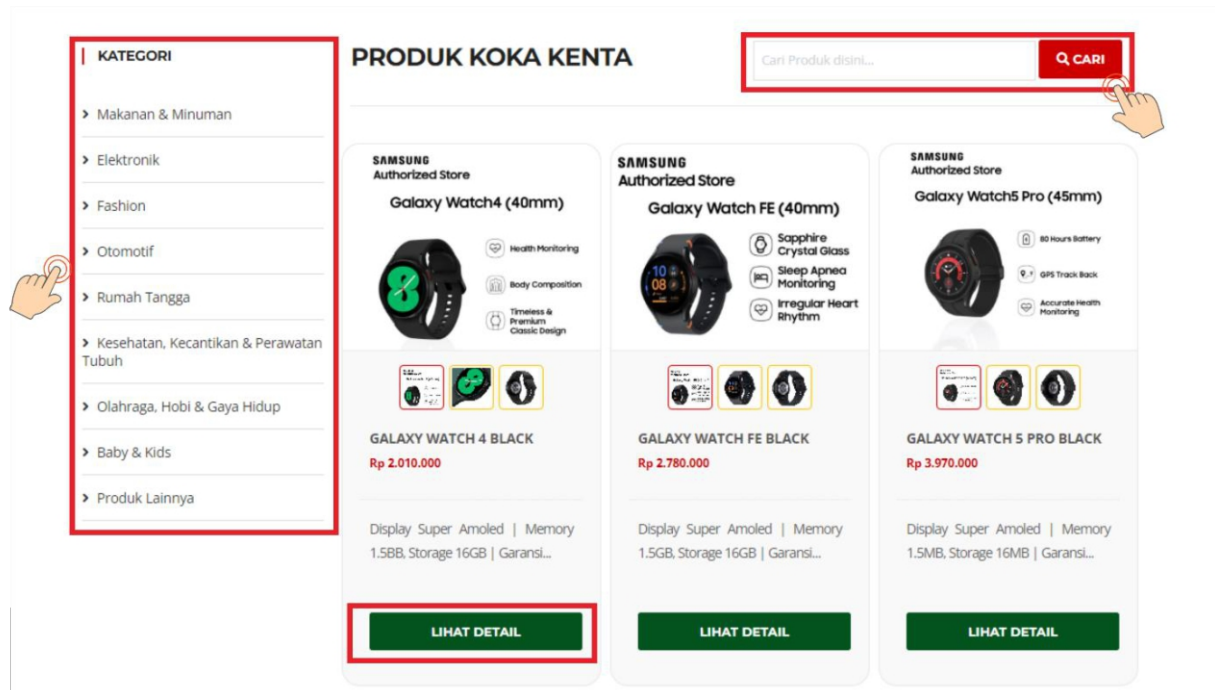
KATEGORI

> Makanan & Minuman

> Elektronik

> Fashion

> Otomotif

> Rumah Tangga

> Kesehatan, Kecantikan & Perawatan Tubuh

> Olahraga, Hobi & Gaya Hidup

> Baby & Kids

> Produk Lainnya

PRODUK KOKA KENTA

Cari Produk disini...

CARI

SAMSUNG
Authorized Store
Galaxy Watch4 (40mm)
Health Monitoring
Body Composition
Timeless & Premium Classic Design

GALAXY WATCH 4 BLACK
Rp 2.010.000

Display Super Amoled | Memory 1.5BB, Storage 16GB | Garansi...

LIHAT DETAIL

SAMSUNG
Authorized Store
Galaxy Watch FE (40mm)
Sapphire Crystal Glass
Sleep Apnea Monitoring
Irregular Heart Rhythm

GALAXY WATCH FE BLACK
Rp 2.780.000

Display Super Amoled | Memory 1.5GB, Storage 16GB | Garansi...

LIHAT DETAIL

SAMSUNG
Authorized Store
Galaxy Watch5 Pro (45mm)
80 Hours Battery
GPS Track Back
Accurate Health Monitoring

GALAXY WATCH 5 PRO BLACK
Rp 3.970.000

Display Super Amoled | Memory 1.5MB, Storage 16MB | Garansi...

LIHAT DETAIL